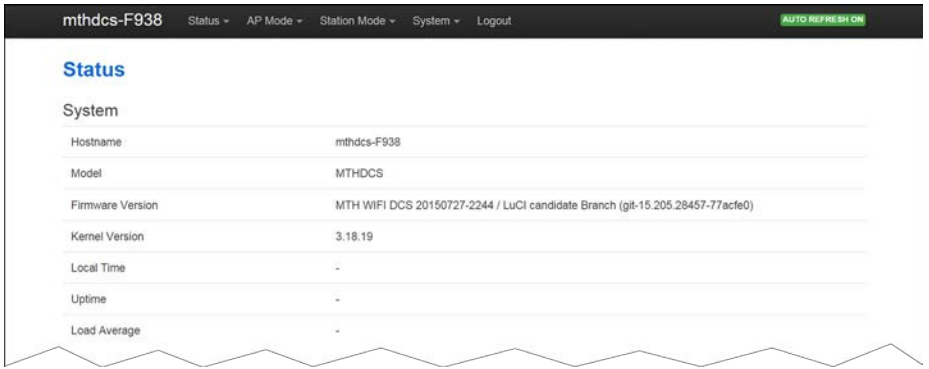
mthdcs-F938 Status ▾ AP Mode ▾ Station Mode ▾ System ▾ Logout AUTO REFRESH ON

Status

System

| Hostname | mthdcs-F938 |
|---|---|
| Model | MTHDCS |
| Firmware Version | MTH WIFI DCS 20150727-2244 / LuCI candidate Branch (git-15.205.28457-77acfe0) |
| Kernel Version | 3.18.19 |
| Local Time | - |
| Uptime | - |
| Load Average | - |